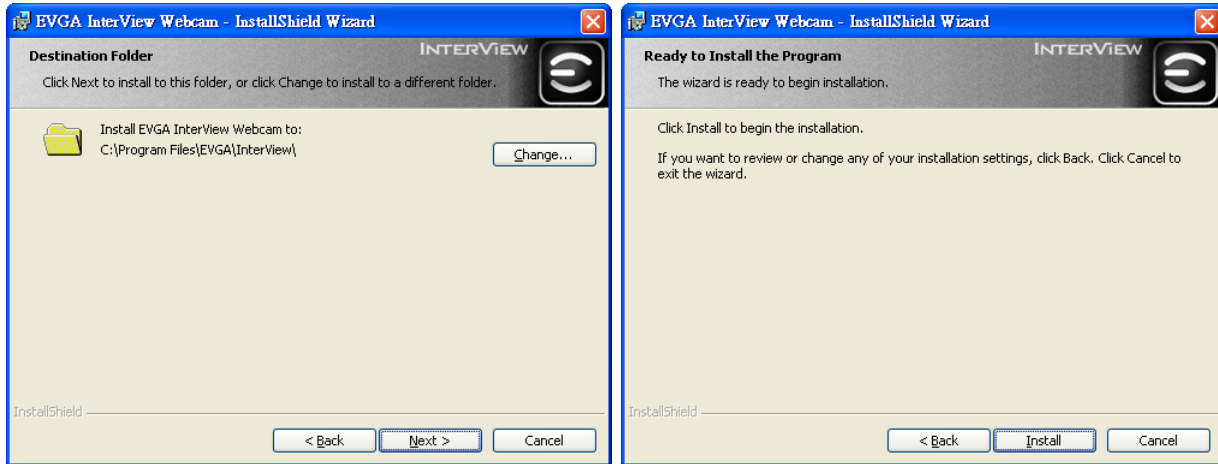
EVGA InterView Webcam - InstallShield Wizard

Destination Folder

Click Next to install to this folder, or click Change to install to a different folder.

INTERVIEW

Install EVGA InterView Webcam to:
C:\Program Files\EVGA\InterView\

Change...

InstallShield

< Back

Next >

Cancel

EVGA InterView Webcam - InstallShield Wizard

Ready to Install the Program

The wizard is ready to begin installation.

INTERVIEW

Click Install to begin the installation.

If you want to review or change any of your installation settings, click Back. Click Cancel to exit the wizard.

InstallShield

< Back

Install

Cancel